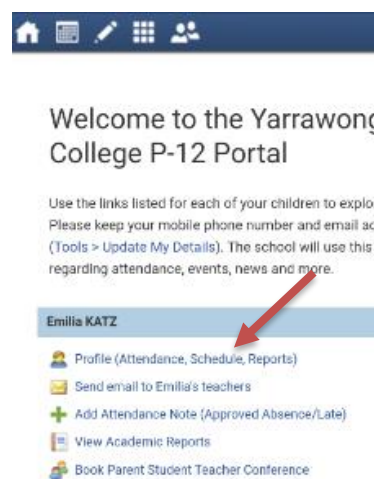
Welcome to the Yarrawong
College P-12 Portal

Use the links listed for each of your children to explo
Please keep your mobile phone number and email ac
(Tools > Update My Details). The school will use this
regarding attendance, events, news and more.

Emilia KATZ

Profile (Attendance, Schedule, Reports)
Send email to Emilia's teachers
Add Attendance Note (Approved Absence/Late)
View Academic Reports
Book Parent Student Teacher Conference